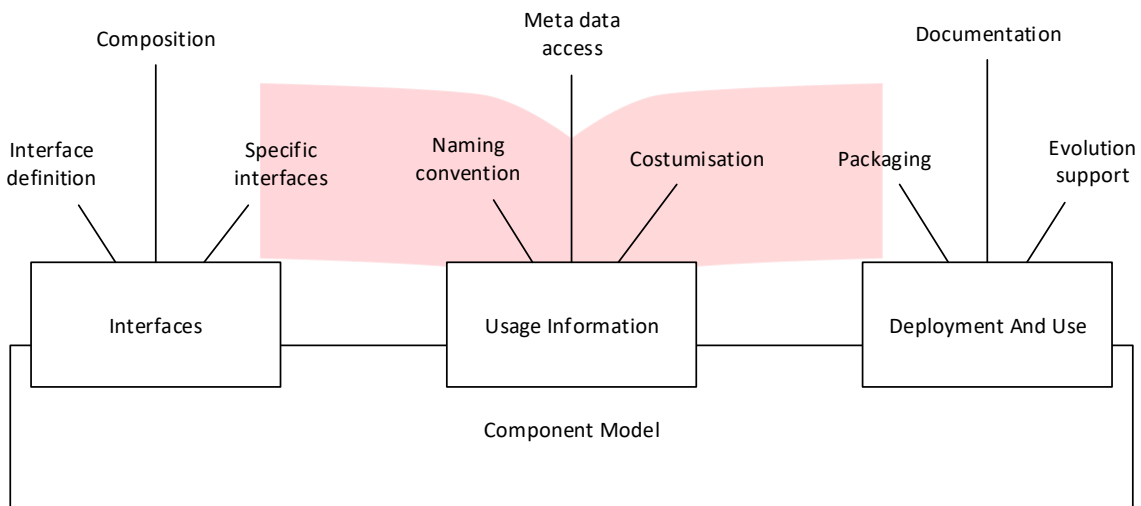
Composition

Interface definition

Specific interfaces

Meta data access

Naming convention

Costumisation

Documentation

Packaging

Evolution support

Interfaces

Usage Information

Deployment And Use

Component Model